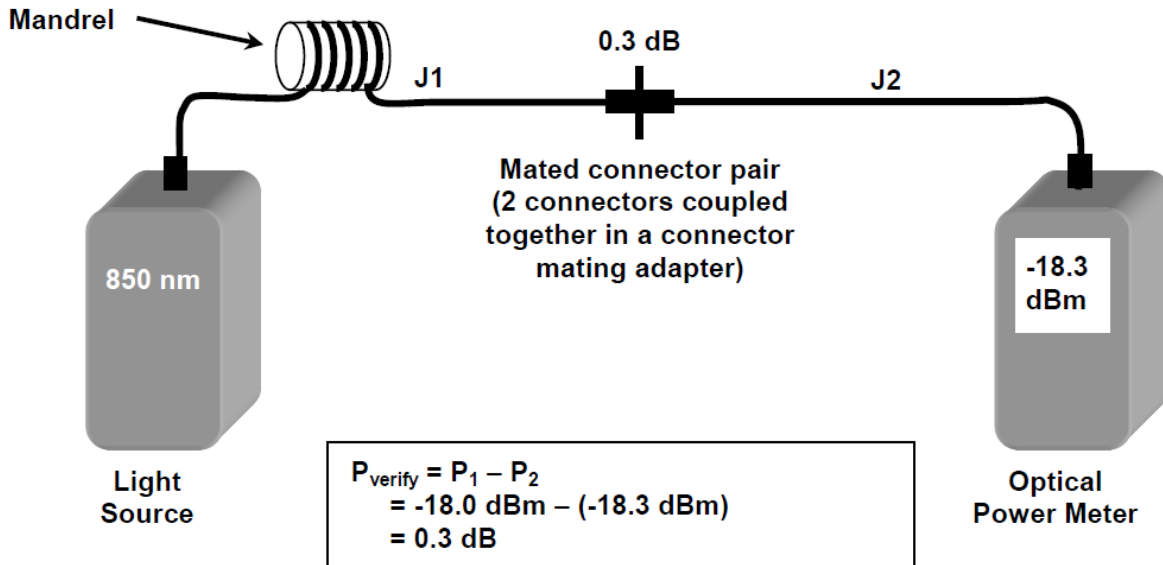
Mandrel

0.3 dB

J1

J2

Mated connector pair (2 connectors coupled together in a connector mating adapter)

850 nm

-18.3 dBm

Light Source

$P_{verify} = P_1 – P_2$
$= -18.0$ dBm – (-18.3 dBm)
$= 0.3$ dB

Optical Power Meter